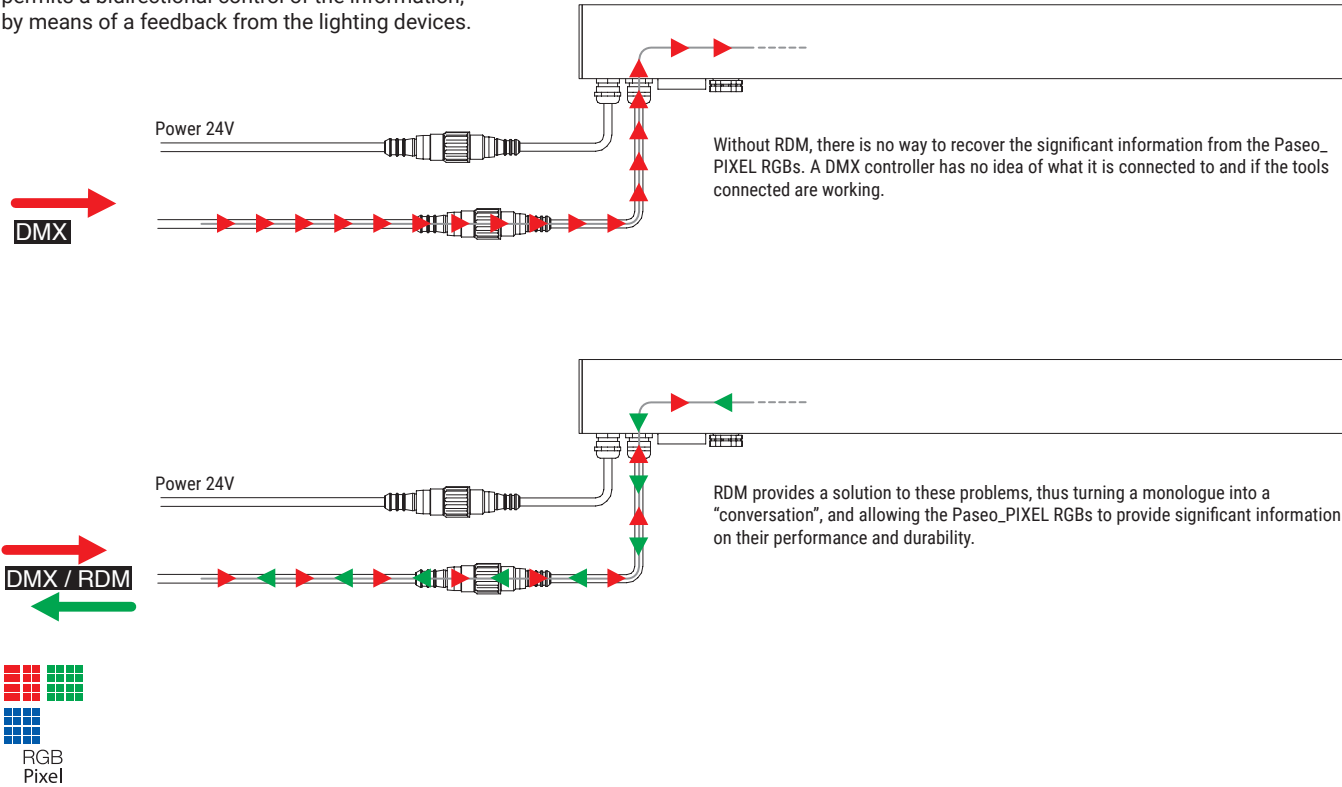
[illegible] by means of a feedback from the lighting devices.

Power 24V

DMX

Without RDM, there is no way to recover the significant information from the Paseo_PIXEL RGBs. A DMX controller has no idea of what it is connected to and if the tools connected are working.

Power 24V

DMX / RDM

RDM provides a solution to these problems, thus turning a monologue into a “conversation”, and allowing the Paseo_PIXEL RGBs to provide significant information on their performance and durability.

RGB
Pixel